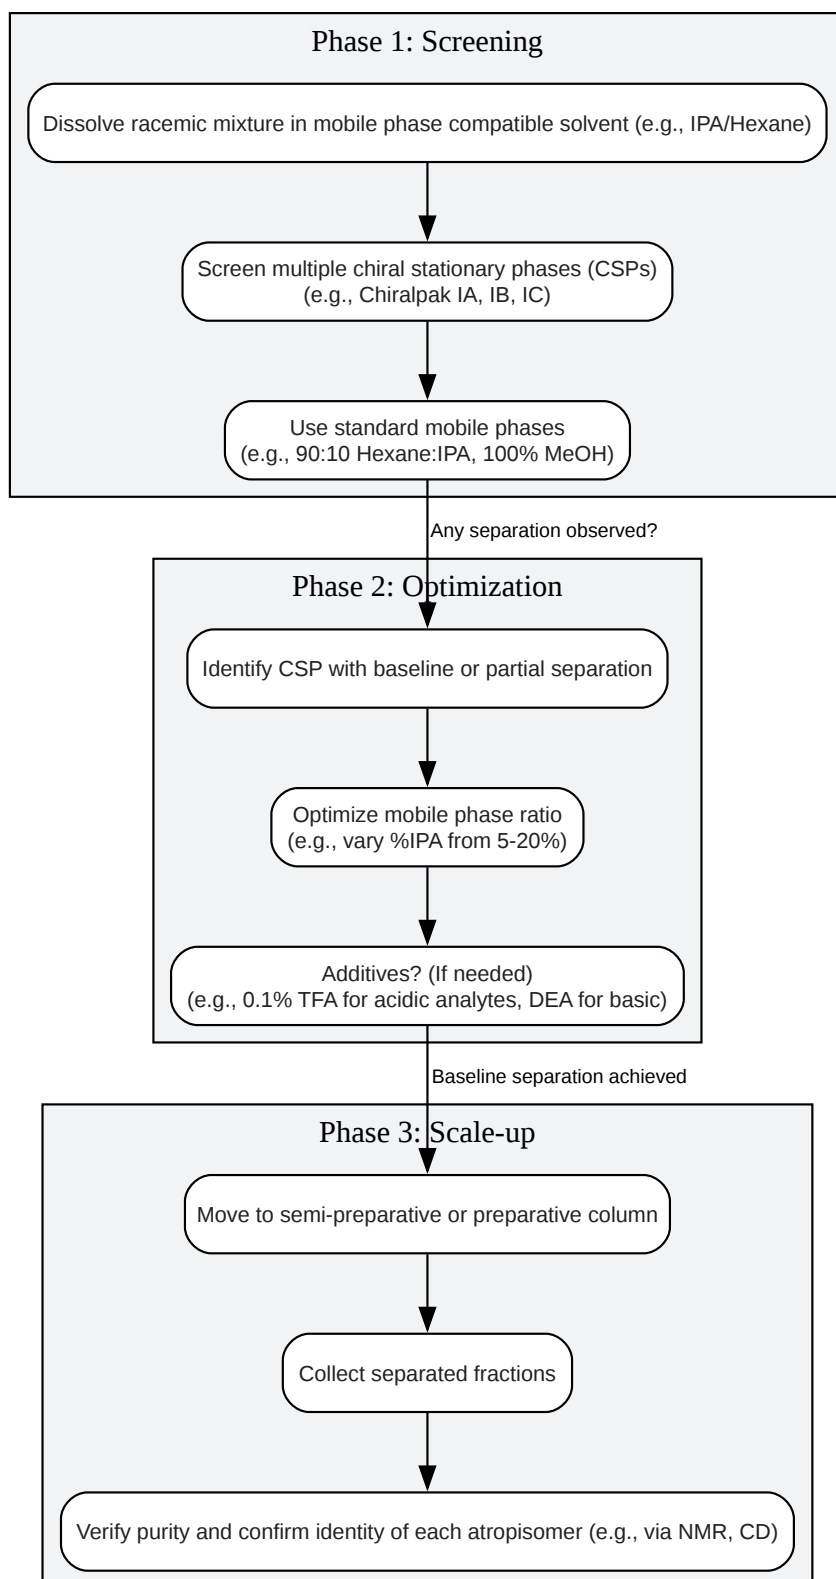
Phase 1: Screening

Dissolve racemic mixture in mobile phase compatible solvent (e.g., IPA/Hexane)

Screen multiple chiral stationary phases (CSPs) (e.g., Chiralpak IA, IB, IC)

Use standard mobile phases (e.g., 90:10 Hexane:IPA, 100% MeOH)

Any separation observed?

Phase 2: Optimization

Identify CSP with baseline or partial separation

Optimize mobile phase ratio (e.g., vary %IPA from 5-20%)

Additives? (If needed) (e.g., 0.1% TFA for acidic analytes, DEA for basic)

Baseline separation achieved

Phase 3: Scale-up

Move to semi-preparative or preparative column

Collect separated fractions

Verify purity and confirm identity of each atropisomer (e.g., via NMR, CD)